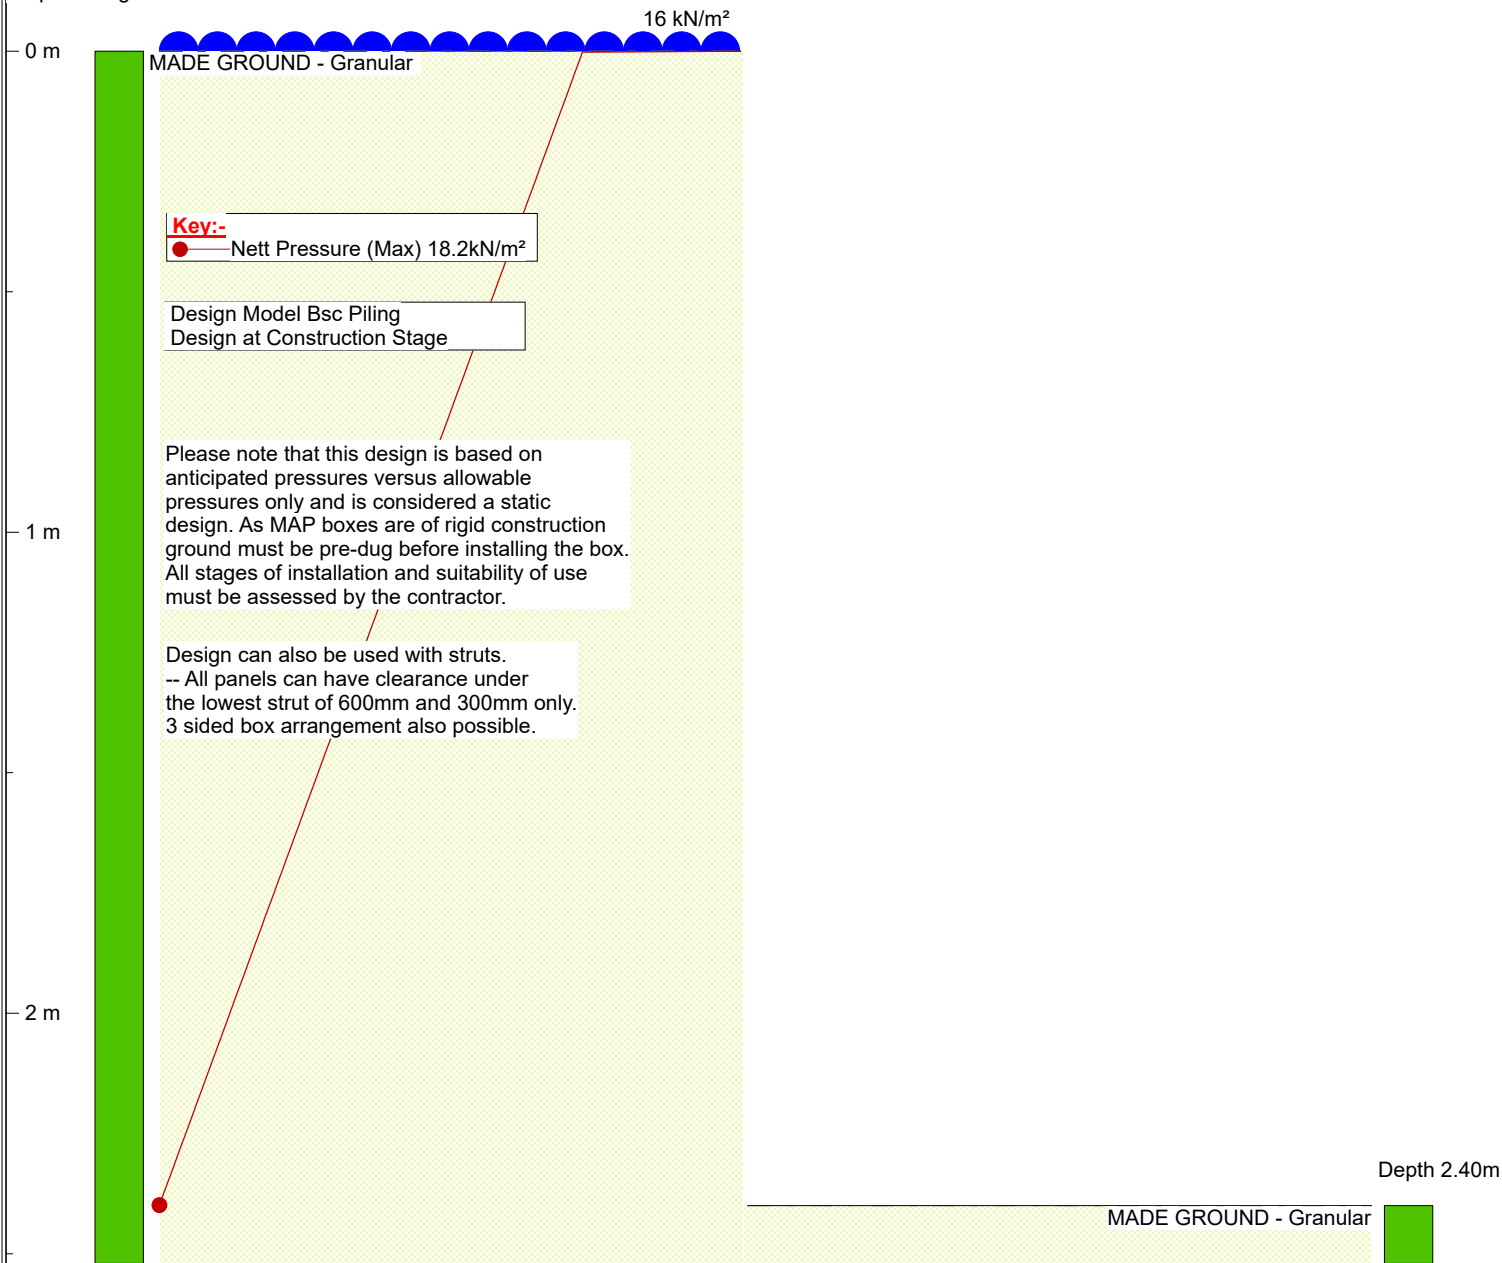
16 kN/m²

0 m

MADE GROUND - Granular

Key:-

Nett Pressure (Max) 18.2kN/m²

Design Model Bsc Piling
Design at Construction Stage

Please note that this design is based on anticipated pressures versus allowable pressures only and is considered a static design. As MAP boxes are of rigid construction ground must be pre-dug before installing the box. All stages of installation and suitability of use must be assessed by the contractor.

1 m

Design can also be used with struts.
-- All panels can have clearance under the lowest strut of 600mm and 300mm only.
3 sided box arrangement also possible.

2 m

Depth 2.40m

MADE GROUND - Granular